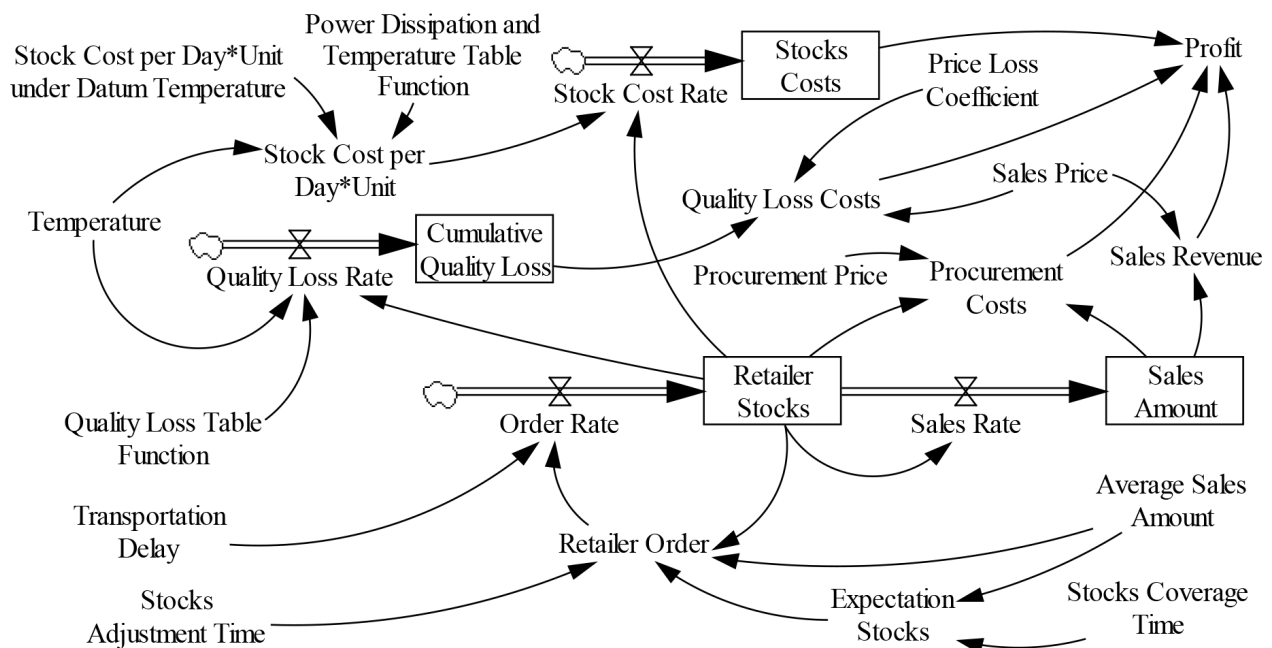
Power Dissipation and Temperature Table Function

Stock Cost per Day*Unit under Datum Temperature

Stock Cost Rate

Stocks Costs

Profit

Price Loss Coefficient

Stock Cost per Day*Unit

Temperature

Quality Loss Costs

Sales Price

Cumulative Quality Loss

Quality Loss Rate

Procurement Price

Procurement Costs

Sales Revenue

Retailer Stocks

Sales Amount

Order Rate

Sales Rate

Quality Loss Table Function

Average Sales Amount

Transportation Delay

Retailer Order

Stocks Adjustment Time

Expectation Stocks

Stocks Coverage Time